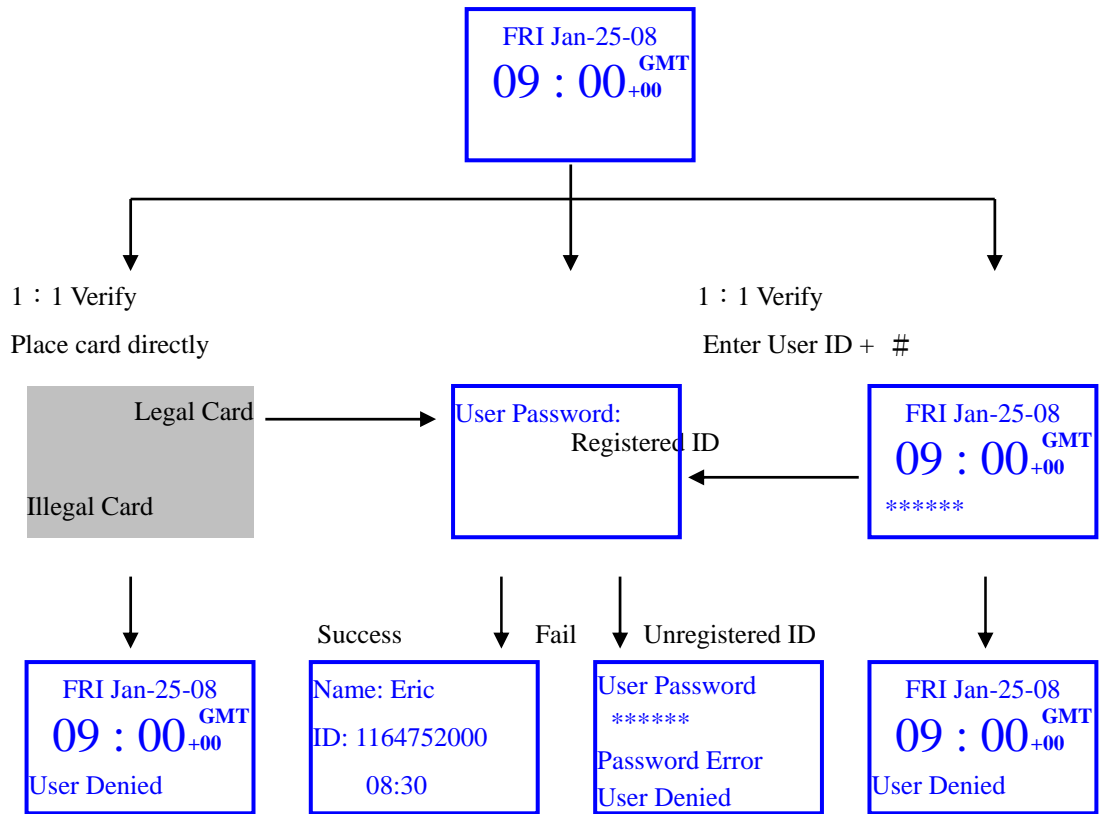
FRI Jan-25-08
09 : 00$^{GMT}_{+00}$

1：1 Verify
Place card directly

1：1 Verify
Enter User ID + ＃

Legal Card

Illegal Card

User Password:
Registered ID

FRI Jan-25-08
09 : 00$^{GMT}_{+00}$
******

Success
Fail
Unregistered ID

FRI Jan-25-08
09 : 00$^{GMT}_{+00}$
User Denied

Name: Eric
ID: 1164752000
08:30

User Password
******
Password Error
User Denied

FRI Jan-25-08
09 : 00$^{GMT}_{+00}$
User Denied